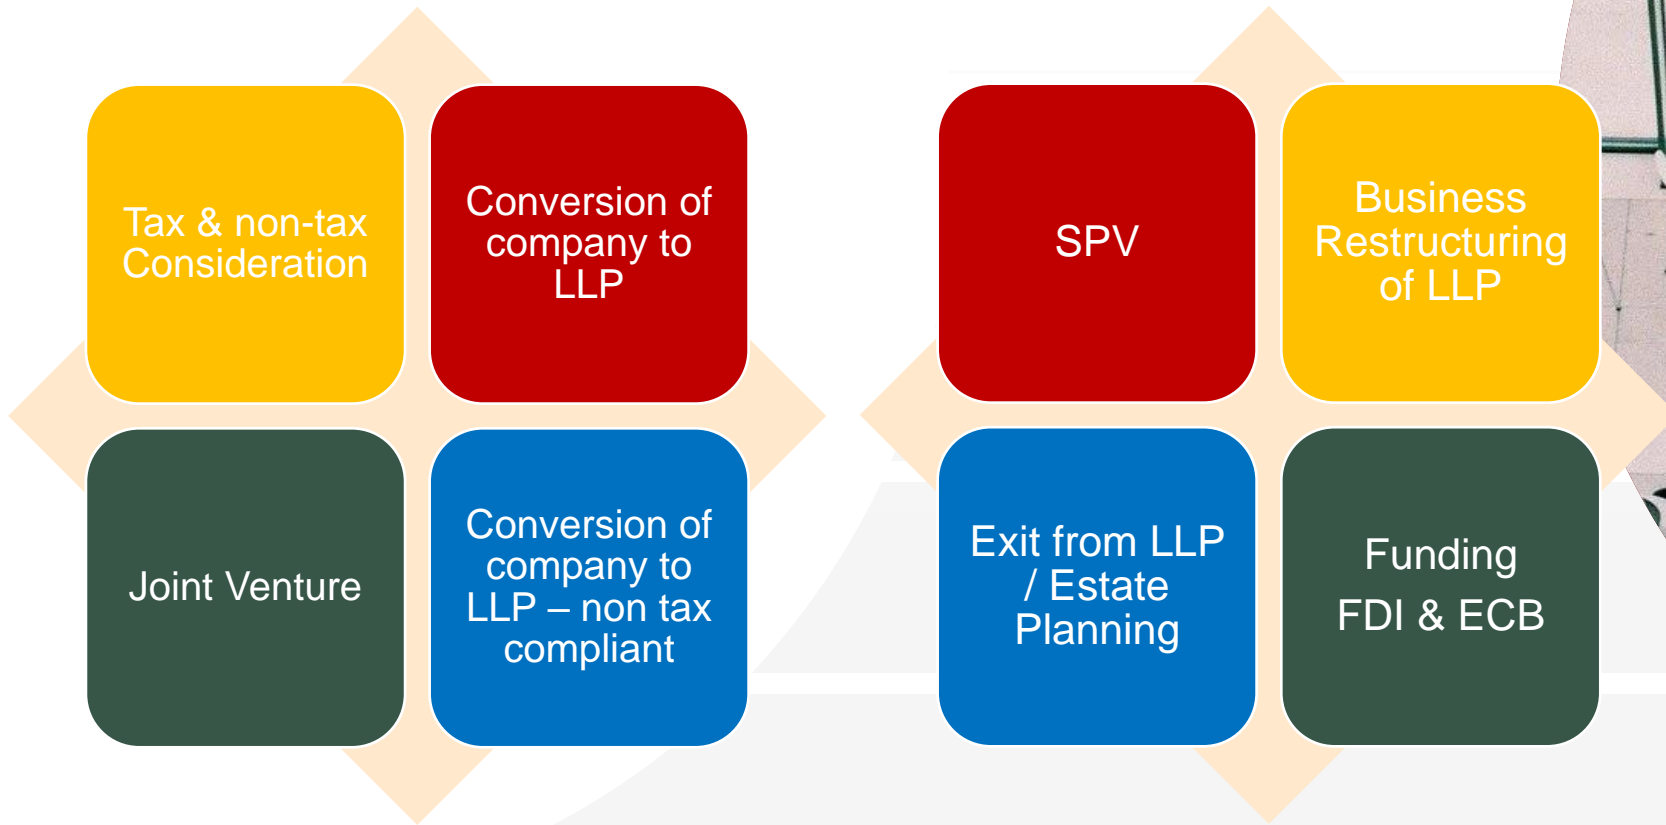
Tax & non-tax Consideration

Conversion of company to LLP

Joint Venture

Conversion of company to LLP – non tax compliant

SPV

Business Restructuring of LLP

Exit from LLP / Estate Planning

Funding

FDI & ECB